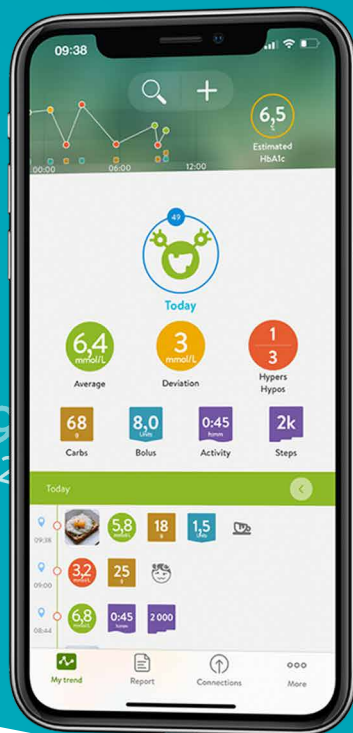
09:38

6,5
%
Estimated HbA1c

00:00 06:00 12:00

49

Today

6,4
mmol/L
Average

3
mmol/L
Deviation

1
3
Hypers
Hypos

68
g
Carbs

8,0
Units
Bolus

0:45
h:mm
Activity

2k
Steps

Today

09:38
5,8
mmol/L
18
g
1,5
Units

09:00
3,2
mmol/L
25
g

08:44
6,8
mmol/L
0:45
h:mm
2 000

My trend
Report
Connections
More